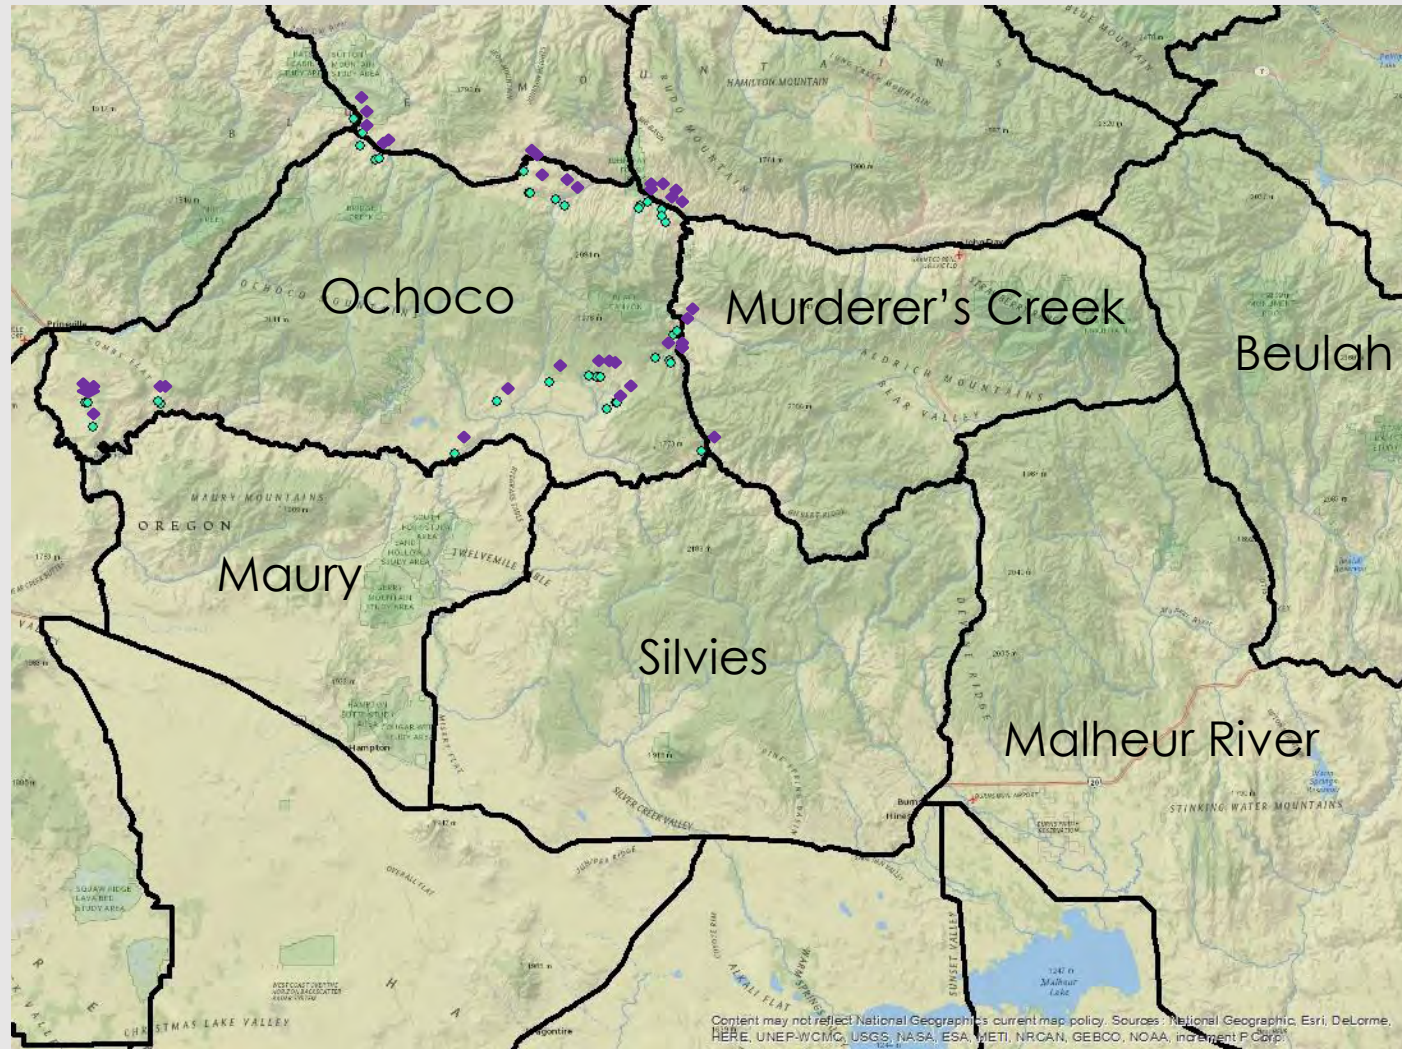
Ochoco

Murderer's Creek

Beulah

Maury

Silvies

Malheur River

OREGON

MAURY MOUNTAINS

TWELVEMILE TABLE

HAMILTON MOUNTAIN

AEDRICH MOUNTAINS

BEAR VALLEY

STINKING WATER MOUNTAINS

SILVER CREEK VALLEY

ALKALI FLAT

CHRISTMAS LAKE VALLEY

SUNSET VALLEY

Prineville

Hampton

Burns

Hines

Malheur Lake

Content may not reflect National Geographic's current map policy. Sources: National Geographic, Esri, DeLorme, HERE, UNEP-WCMC, USGS, NASA, ESA, METI, NRCAN, GEBCO, NOAA, increment P Corp.